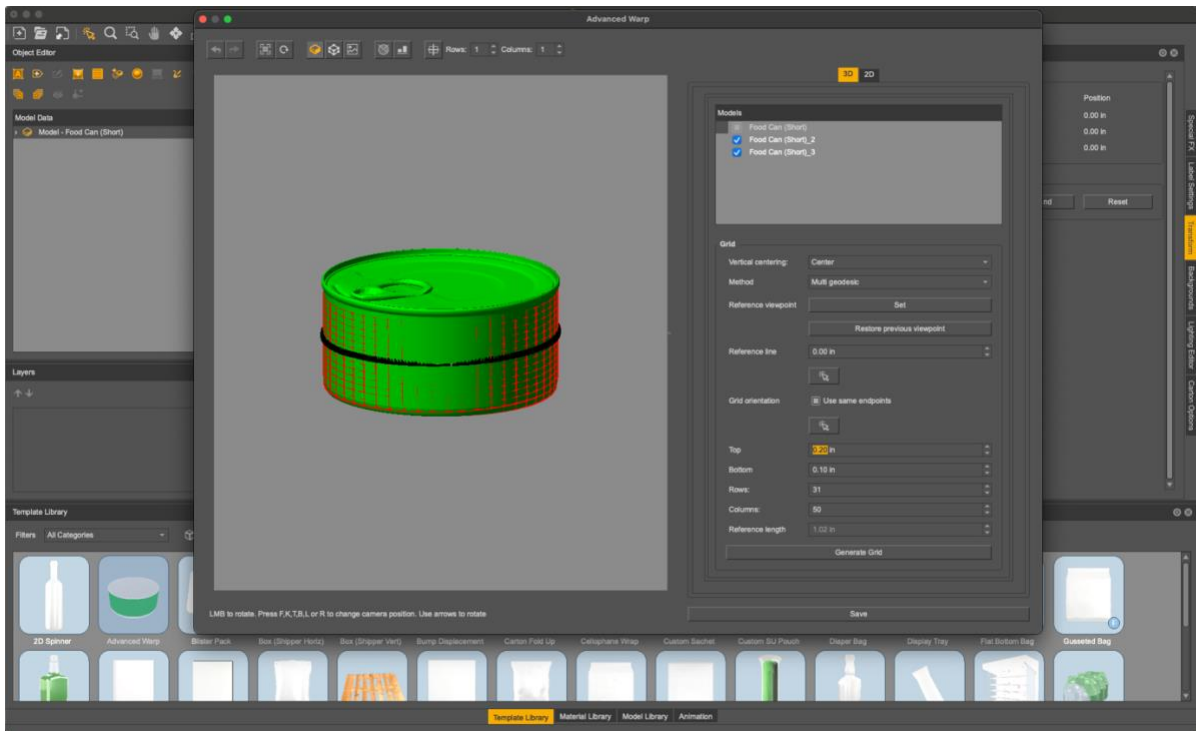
Object Editor

Model Data
Model - Food Can (Short)

Layers

Template Library
Filters All Categories

Advanced Warp

Rows: 1 Columns: 1

3D 2D

Models
Food Can (Short)
Food Can (Short)_2
Food Can (Short)_3

Grid
Vertical centering: Center
Method Multi geodesic
Reference viewpoint Set
Restore previous viewpoint
Reference line 0.00 in
Grid orientation Use same endpoints
Top 0.20 in
Bottom 0.10 in
Rows: 31
Columns: 80
Reference length 1.02 in
Generate Grid

LMB to rotate. Press F,K,T,B,L or R to change camera position. Use arrows to rotate

Save

Position
0.00 in
0.00 in
0.00 in
nd
Reset

Special FX
Label Settings
Transform
Backgrounds
Lighting Editor
Carton Options

2D Spinner
Advanced Warp
Blister Pack
Box (Shipper Horiz)
Box (Shipper Vert)
Bump Displacement
Carton Fold Up
Cellophane Wrap
Custom Sachet
Custom SU Pouch
Diaper Bag
Display Tray
Flat Bottom Bag
Gusseted Bag

Template Library
Material Library
Model Library
Animation